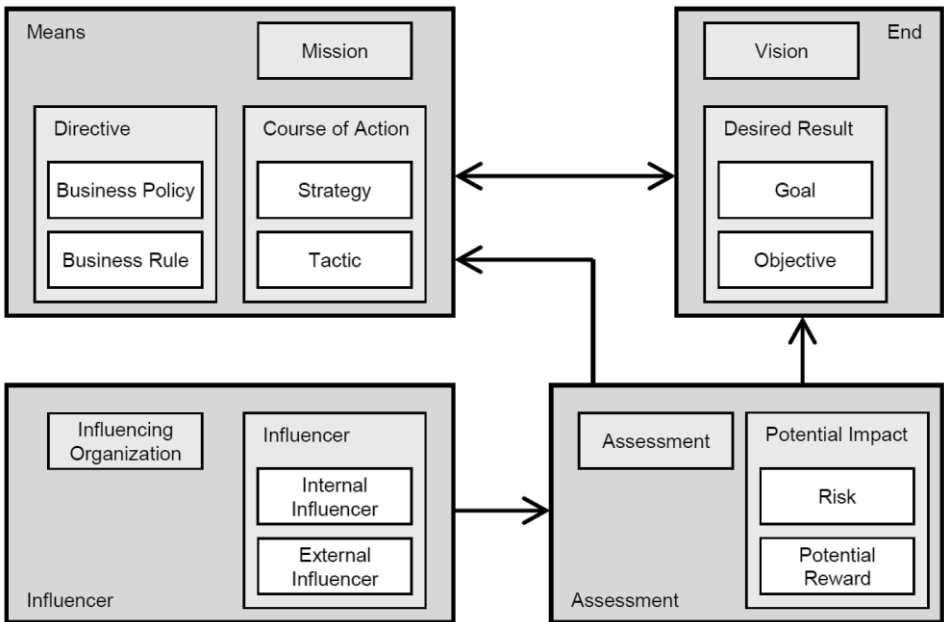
Means

Mission

Directive

Business Policy

Business Rule

Course of Action

Strategy

Tactic

End

Vision

Desired Result

Goal

Objective

Influencing Organization

Influencer

Internal Influencer

External Influencer

Influencer

Assessment

Potential Impact

Risk

Potential Reward

Assessment